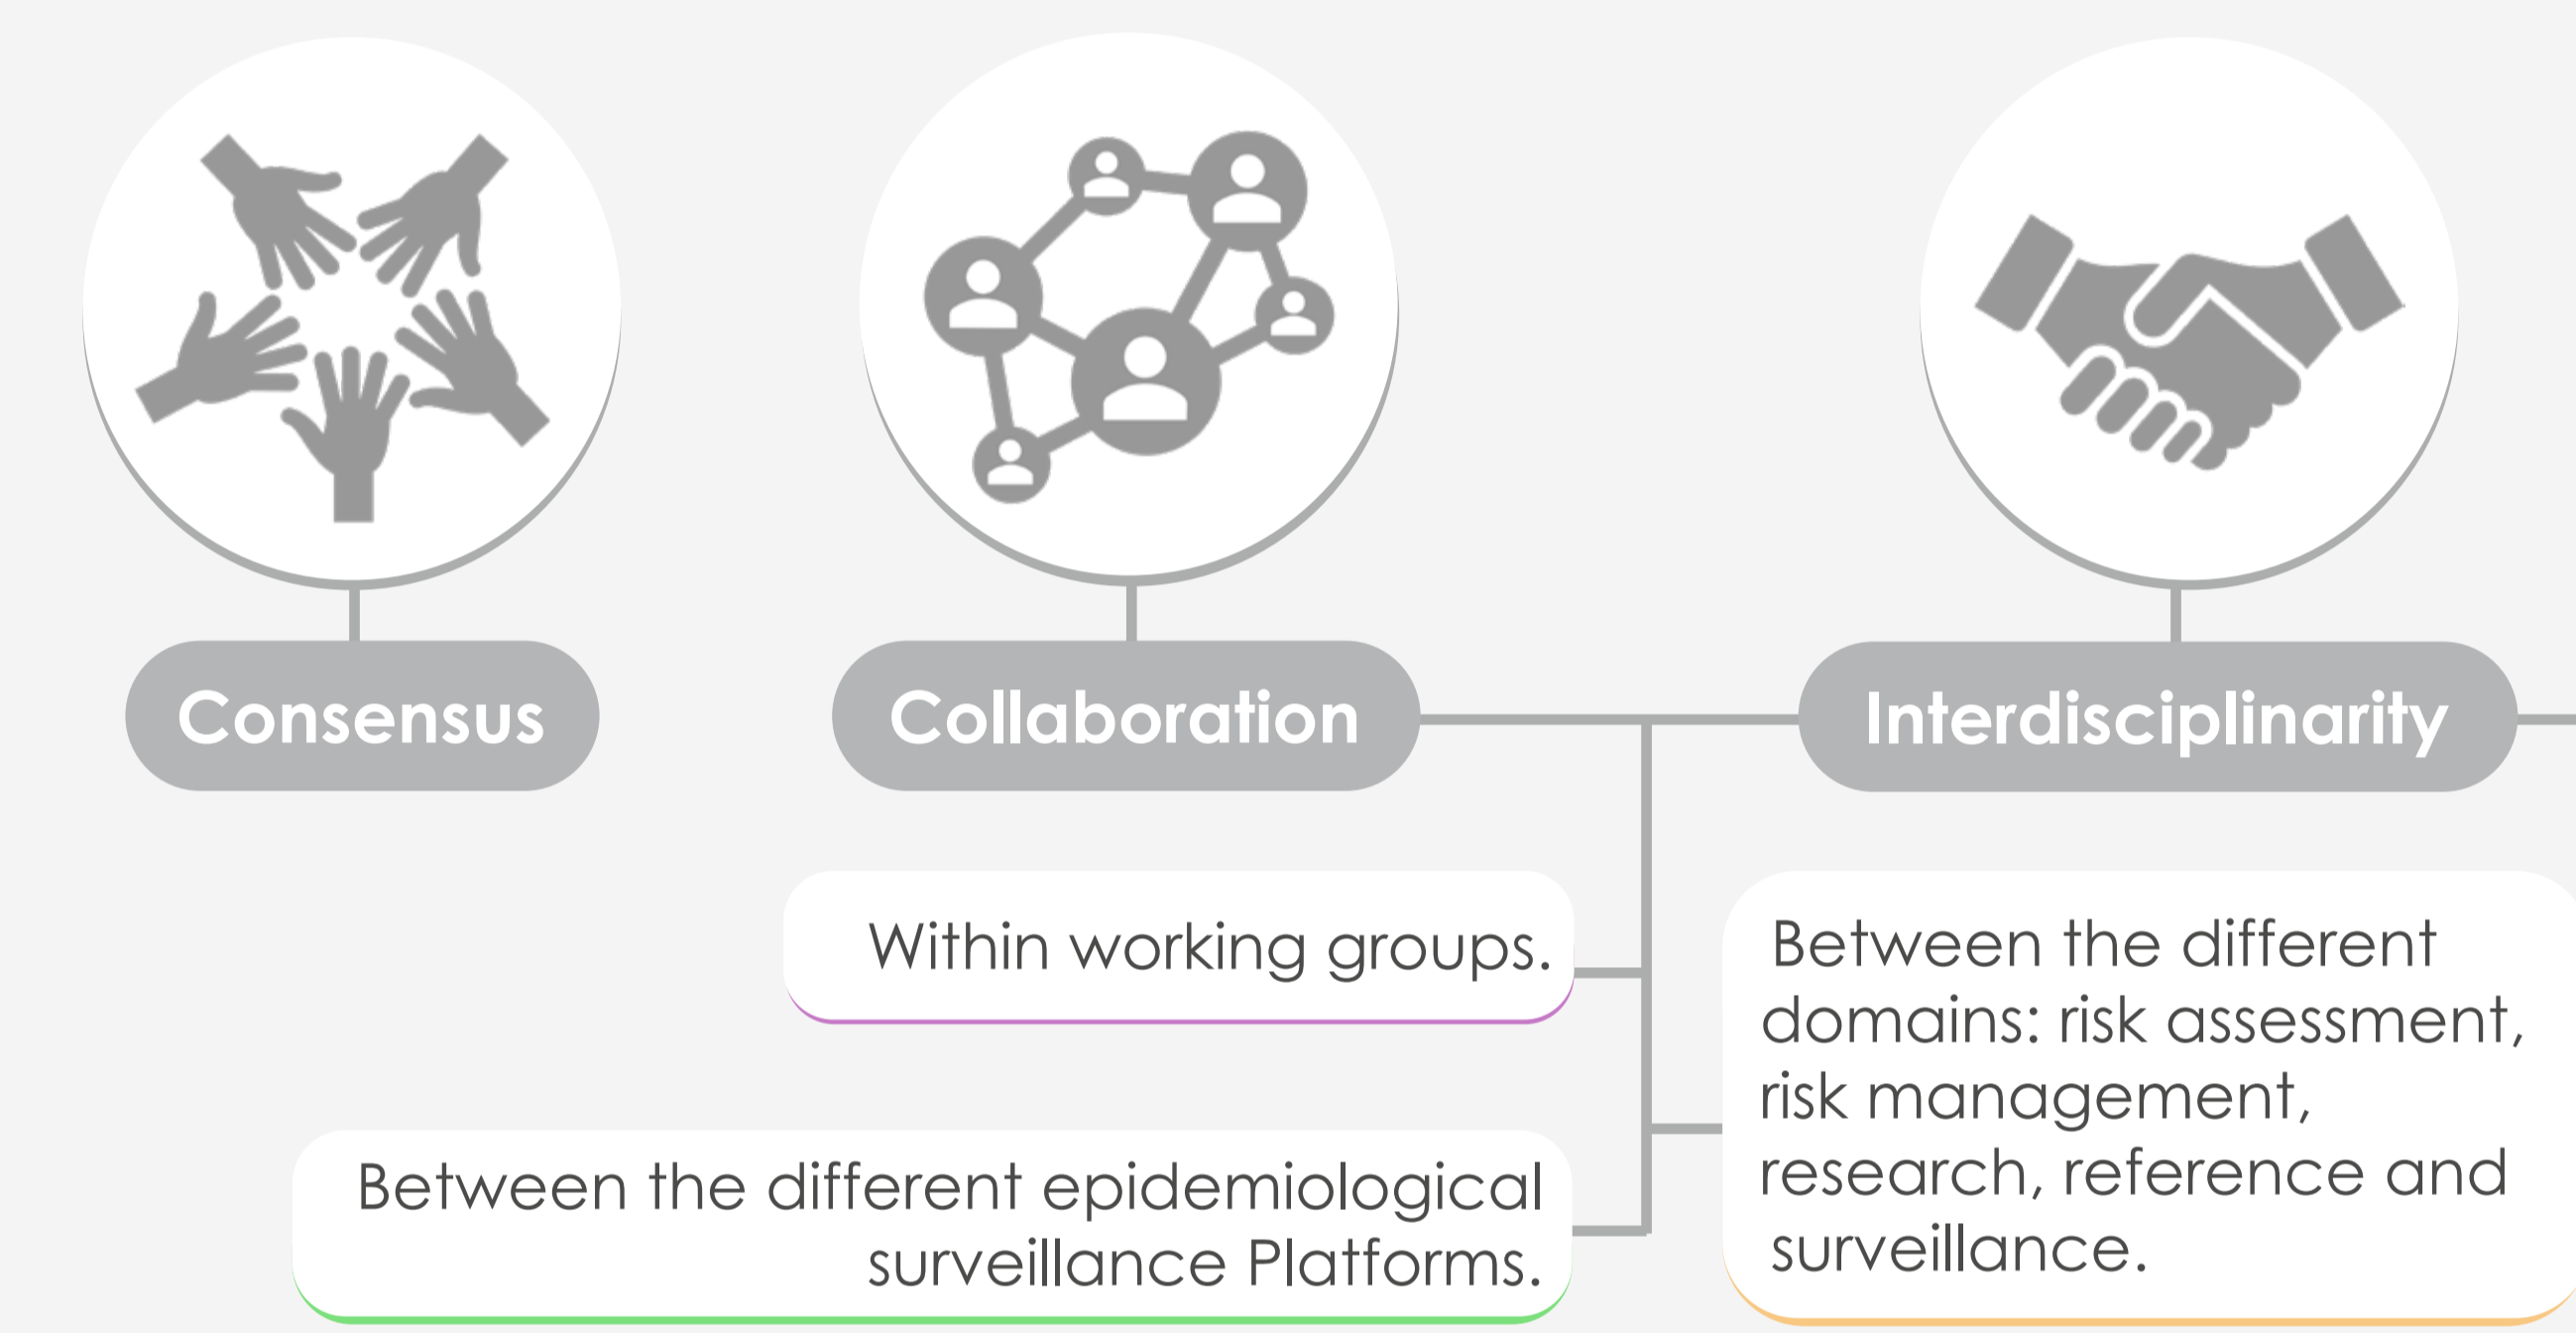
Consensus

Collaboration

Interdisciplinarity

Within working groups.

Between the different epidemiological surveillance Platforms.

Between the different domains: risk assessment, risk management, research, reference and surveillance.